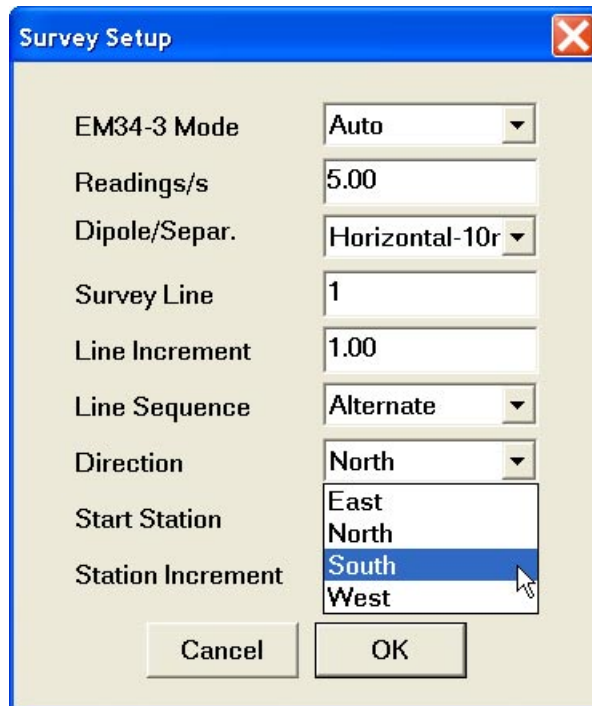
Survey Setup

EM34-3 Mode
Auto

Readings/s
5.00

Dipole/Separ.
Horizontal-10r

Survey Line
1

Line Increment
1.00

Line Sequence
Alternate

Direction
North

Start Station

Station Increment

East
North
South
West

Cancel
OK